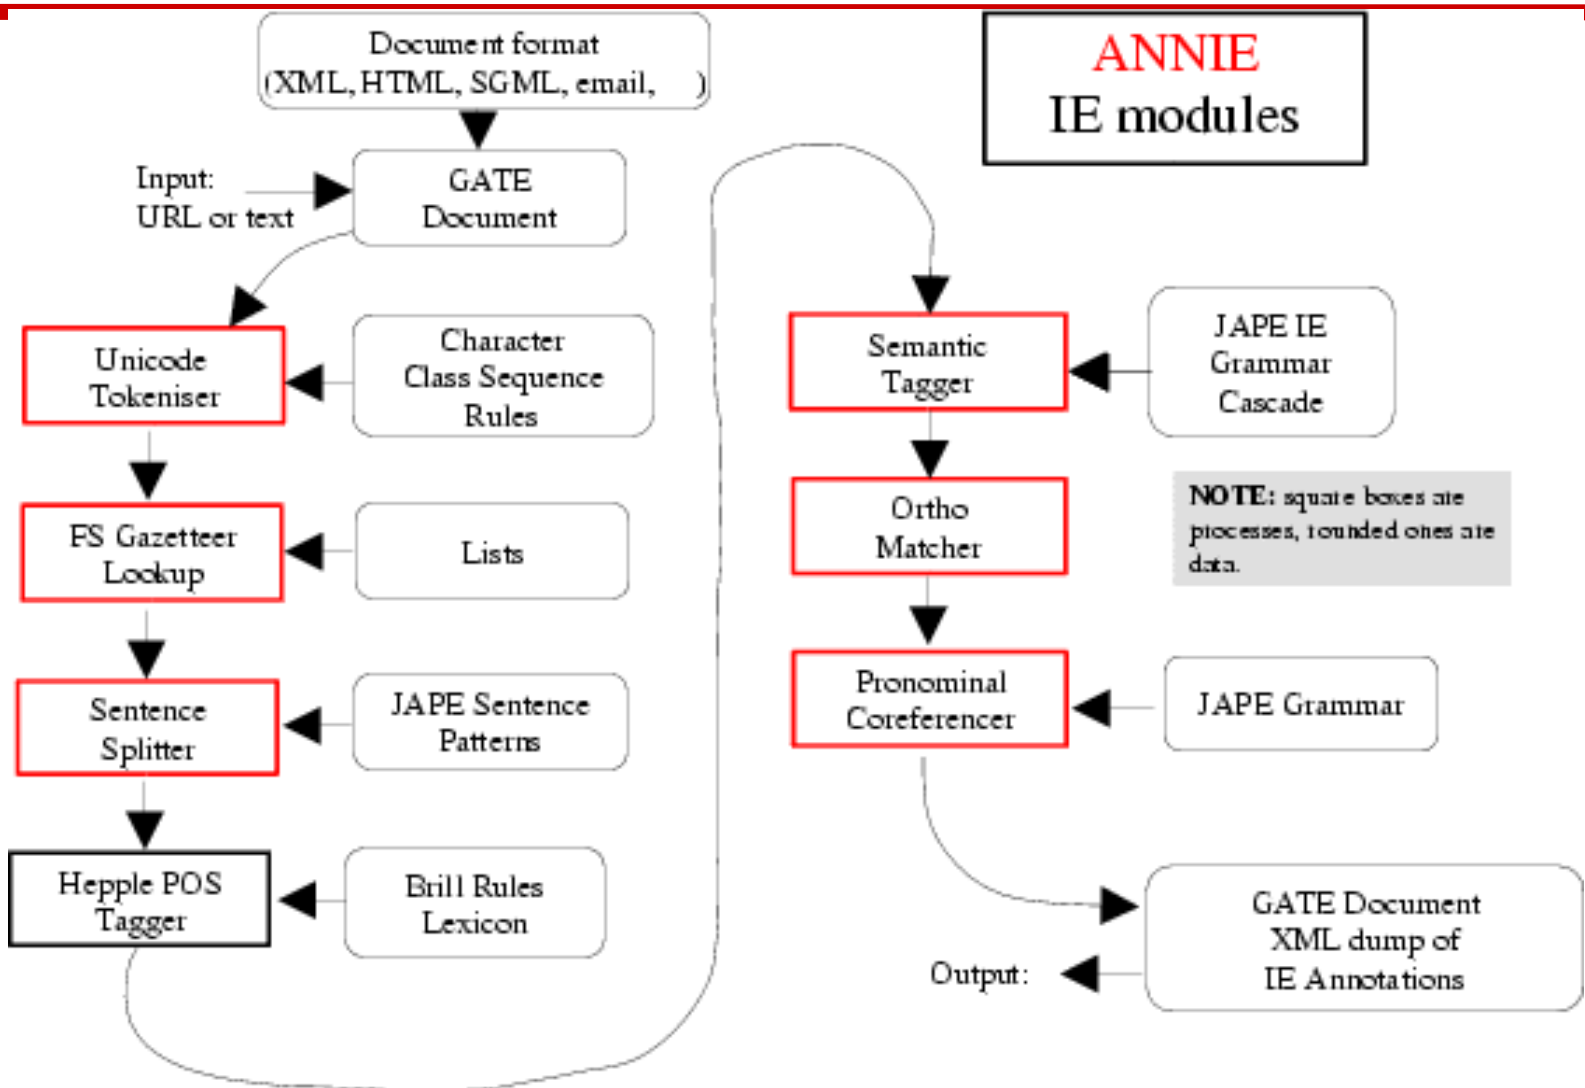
Document format
(XML, HTML, SGML, email, )

ANNIE
IE modules

Input:
URL or text

GATE
Document

Unicode
Tokeniser

Character
Class Sequence
Rules

FS Gazetteer
Lookup

Lists

Sentence
Splitter

JAPE Sentence
Patterns

Hepple POS
Tagger

Brill Rules
Lexicon

Semantic
Tagger

JAPE IE
Grammar
Cascade

NOTE: square boxes are processes, rounded ones are data.

Ortho
Matcher

Pronominal
Coreferencer

JAPE Grammar

GATE Document
XML dump of
IE Annotations

Output: